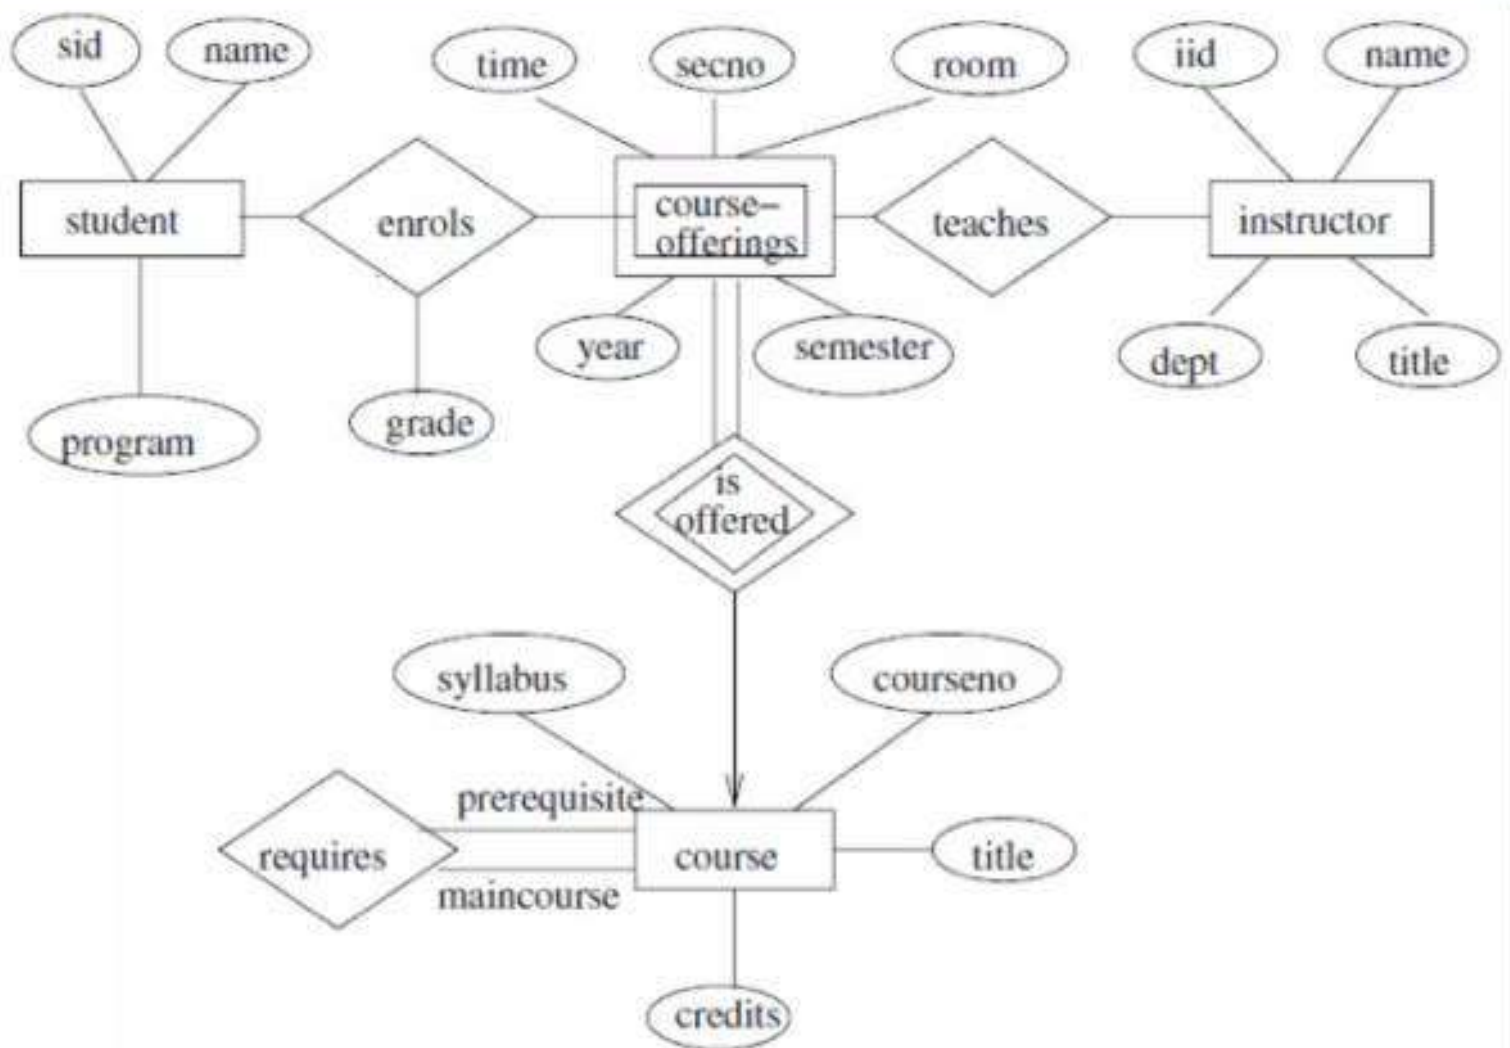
sid
name
time
secno
room
iid
name
student
enrols
course–offerings
teaches
instructor
year
semester
dept
title
program
grade
is offered
syllabus
courseno
prerequisite
requires
course
title
maincourse
credits